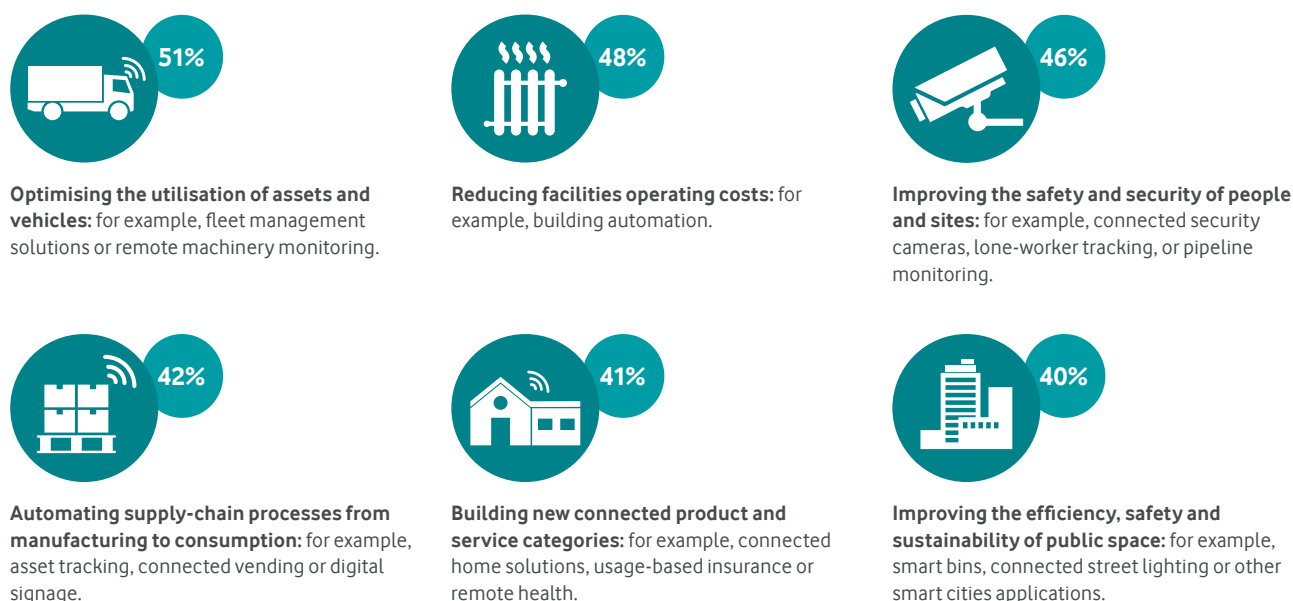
51%

Optimising the utilisation of assets and vehicles: for example, fleet management solutions or remote machinery monitoring.

48%

Reducing facilities operating costs: for example, building automation.

46%

Improving the safety and security of people and sites: for example, connected security cameras, lone-worker tracking, or pipeline monitoring.

42%

Automating supply-chain processes from manufacturing to consumption: for example, asset tracking, connected vending or digital signage.

41%

Building new connected product and service categories: for example, connected home solutions, usage-based insurance or remote health.

40%

Improving the efficiency, safety and sustainability of public space: for example, smart bins, connected street lighting or other smart cities applications.